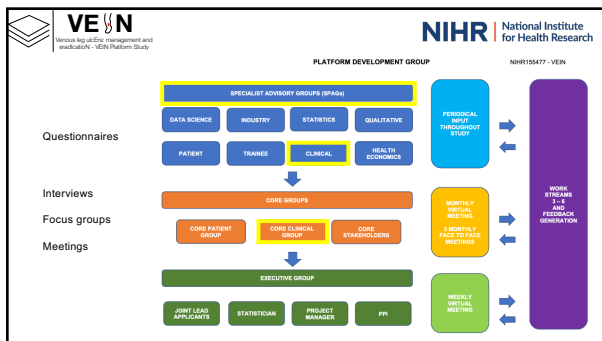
VEIN
Venous leg ulcEr management and eradicatioN - VEIN Platform Study

NIHR | National Institute for Health Research

PLATFORM DEVELOPMENT GROUP

NIHR155477 - VEIN

Questionnaires

Interviews

Focus groups

Meetings

SPECIALIST ADVISORY GROUPS (SPAGs)

DATA SCIENCE

INDUSTRY

STATISTICS

QUALITATIVE

PATIENT

TRAINEE

CLINICAL

HEALTH ECONOMICS

CORE GROUPS

CORE PATIENT GROUP

CORE CLINICAL GROUP

CORE STAKEHOLDERS

EXECUTIVE GROUP

JOINT LEAD APPLICANTS

STATISTICIAN

PROJECT MANAGER

PPI

PERIODICAL INPUT THROUGHOUT STUDY

MONTHLY VIRTUAL MEETING

3 MONTHLY FACE TO FACE MEETINGS

WEEKLY VIRTUAL MEETING

WORK STREAMS 3 – 6 AND FEEDBACK GENERATION